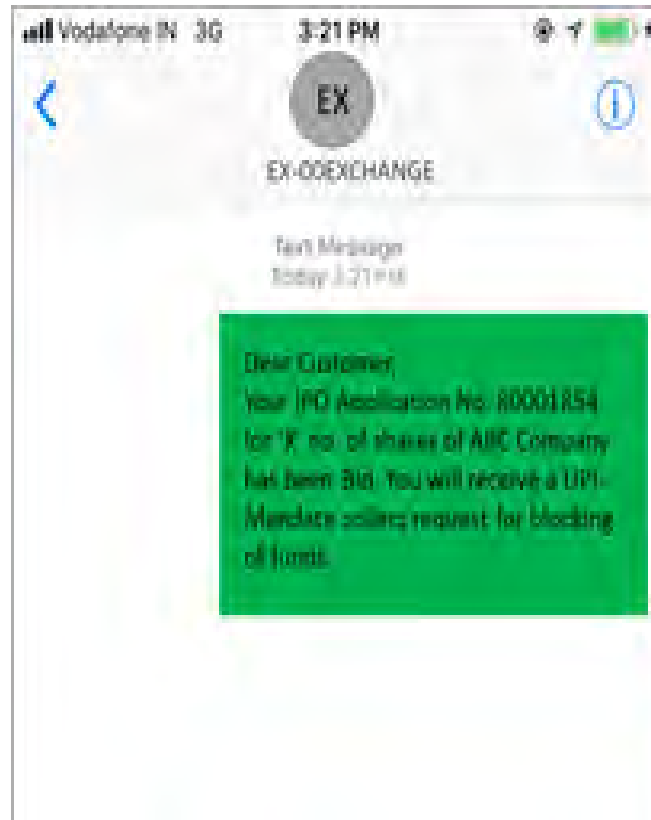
Vodafone IN 3G 3:21 PM

EX
EX-00EXCHANGE

Text Message
Today 3:21 PM

Dear Customer,
Your IPO Application No. 80001854 for 'X' no. of shares of ABC Company has been Bid. You will receive a UPI-Mandate collect request for blocking of funds.